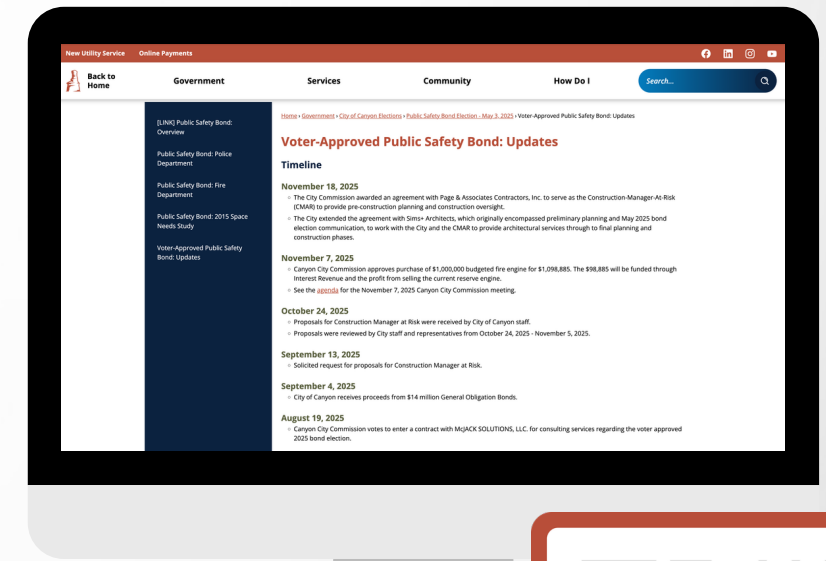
New Utility Service Online Payments

Back to Home

Government Services Community How Do I

Search...

[LINK] Public Safety Bond: Overview

Public Safety Bond: Police Department

Public Safety Bond: Fire Department

Public Safety Bond: 2015 Space Needs Study

Voter-Approved Public Safety Bond: Updates

Home › Government › City of Canyon Elections › Public Safety Bond Election - May 3, 2025 › Voter-Approved Public Safety Bond: Updates

Voter-Approved Public Safety Bond: Updates

Timeline

November 18, 2025

- The City Commission awarded an agreement with Page & Associates Contractors, Inc. to serve as the Construction-Manager-At-Risk (CMAR) to provide pre-construction planning and construction oversight.
- The City extended the agreement with Sims+ Architects, which originally encompassed preliminary planning and May 2025 bond election communication, to work with the City and the CMAR to provide architectural services through to final planning and construction phases.

November 7, 2025

- Canyon City Commission approves purchase of \$1,000,000 budgeted fire engine for \$1,098,885. The \$98,885 will be funded through Interest Revenue and the profit from selling the current reserve engine.
- See the agenda for the November 7, 2025 Canyon City Commission meeting.

October 24, 2025

- Proposals for Construction Manager at Risk were received by City of Canyon staff.
- Proposals were reviewed by City staff and representatives from October 24, 2025 - November 5, 2025.

September 13, 2025

- Solicited request for proposals for Construction Manager at Risk.

September 4, 2025

- City of Canyon receives proceeds from \$14 million General Obligation Bonds.

August 19, 2025

- Canyon City Commission votes to enter a contract with McJACK SOLUTIONS, LLC. for consulting services regarding the voter approved 2025 bond election.